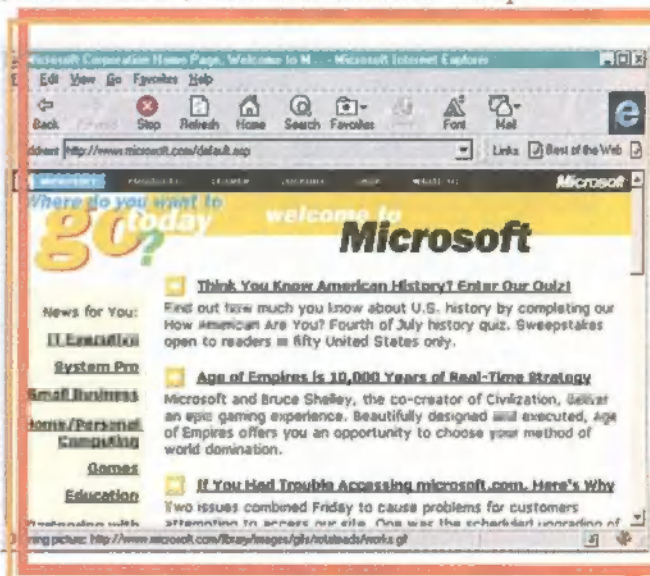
Microsoft Corporation Home Page, Welcome to M... - Microsoft Internet Explorer

File Edit View Go Favorites Help

Back Forward Stop Refresh Home Search Favorites Font Mail

Address http://www.microsoft.com/default.asp Links Best of the Web

Microsoft

Where do you want to go today?

welcome to Microsoft

Think You Know American History? Enter Our Quiz!
Find out how much you know about U.S. history by completing our How American Are You? Fourth of July history quiz. Sweepstakes open to readers in fifty United States only.

Age of Empires is 10,000 Years of Real-Time Strategy
Microsoft and Bruce Shelley, the co-creator of Civilization, deliver an epic gaming experience. Beautifully designed and executed, Age of Empires offers you an opportunity to choose your method of world domination.

If You Had Trouble Accessing microsoft.com, Here's Why
Two issues combined Friday to cause problems for customers attempting to access our site. One was the scheduled upgrading of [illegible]

News for You:
IT Executive
System Pro
Small Business
Home/Personal Computing
Games
Education
Partnering with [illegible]

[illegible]ing picture: http://www.microsoft.com/library/images/gifs/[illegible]/works.gif